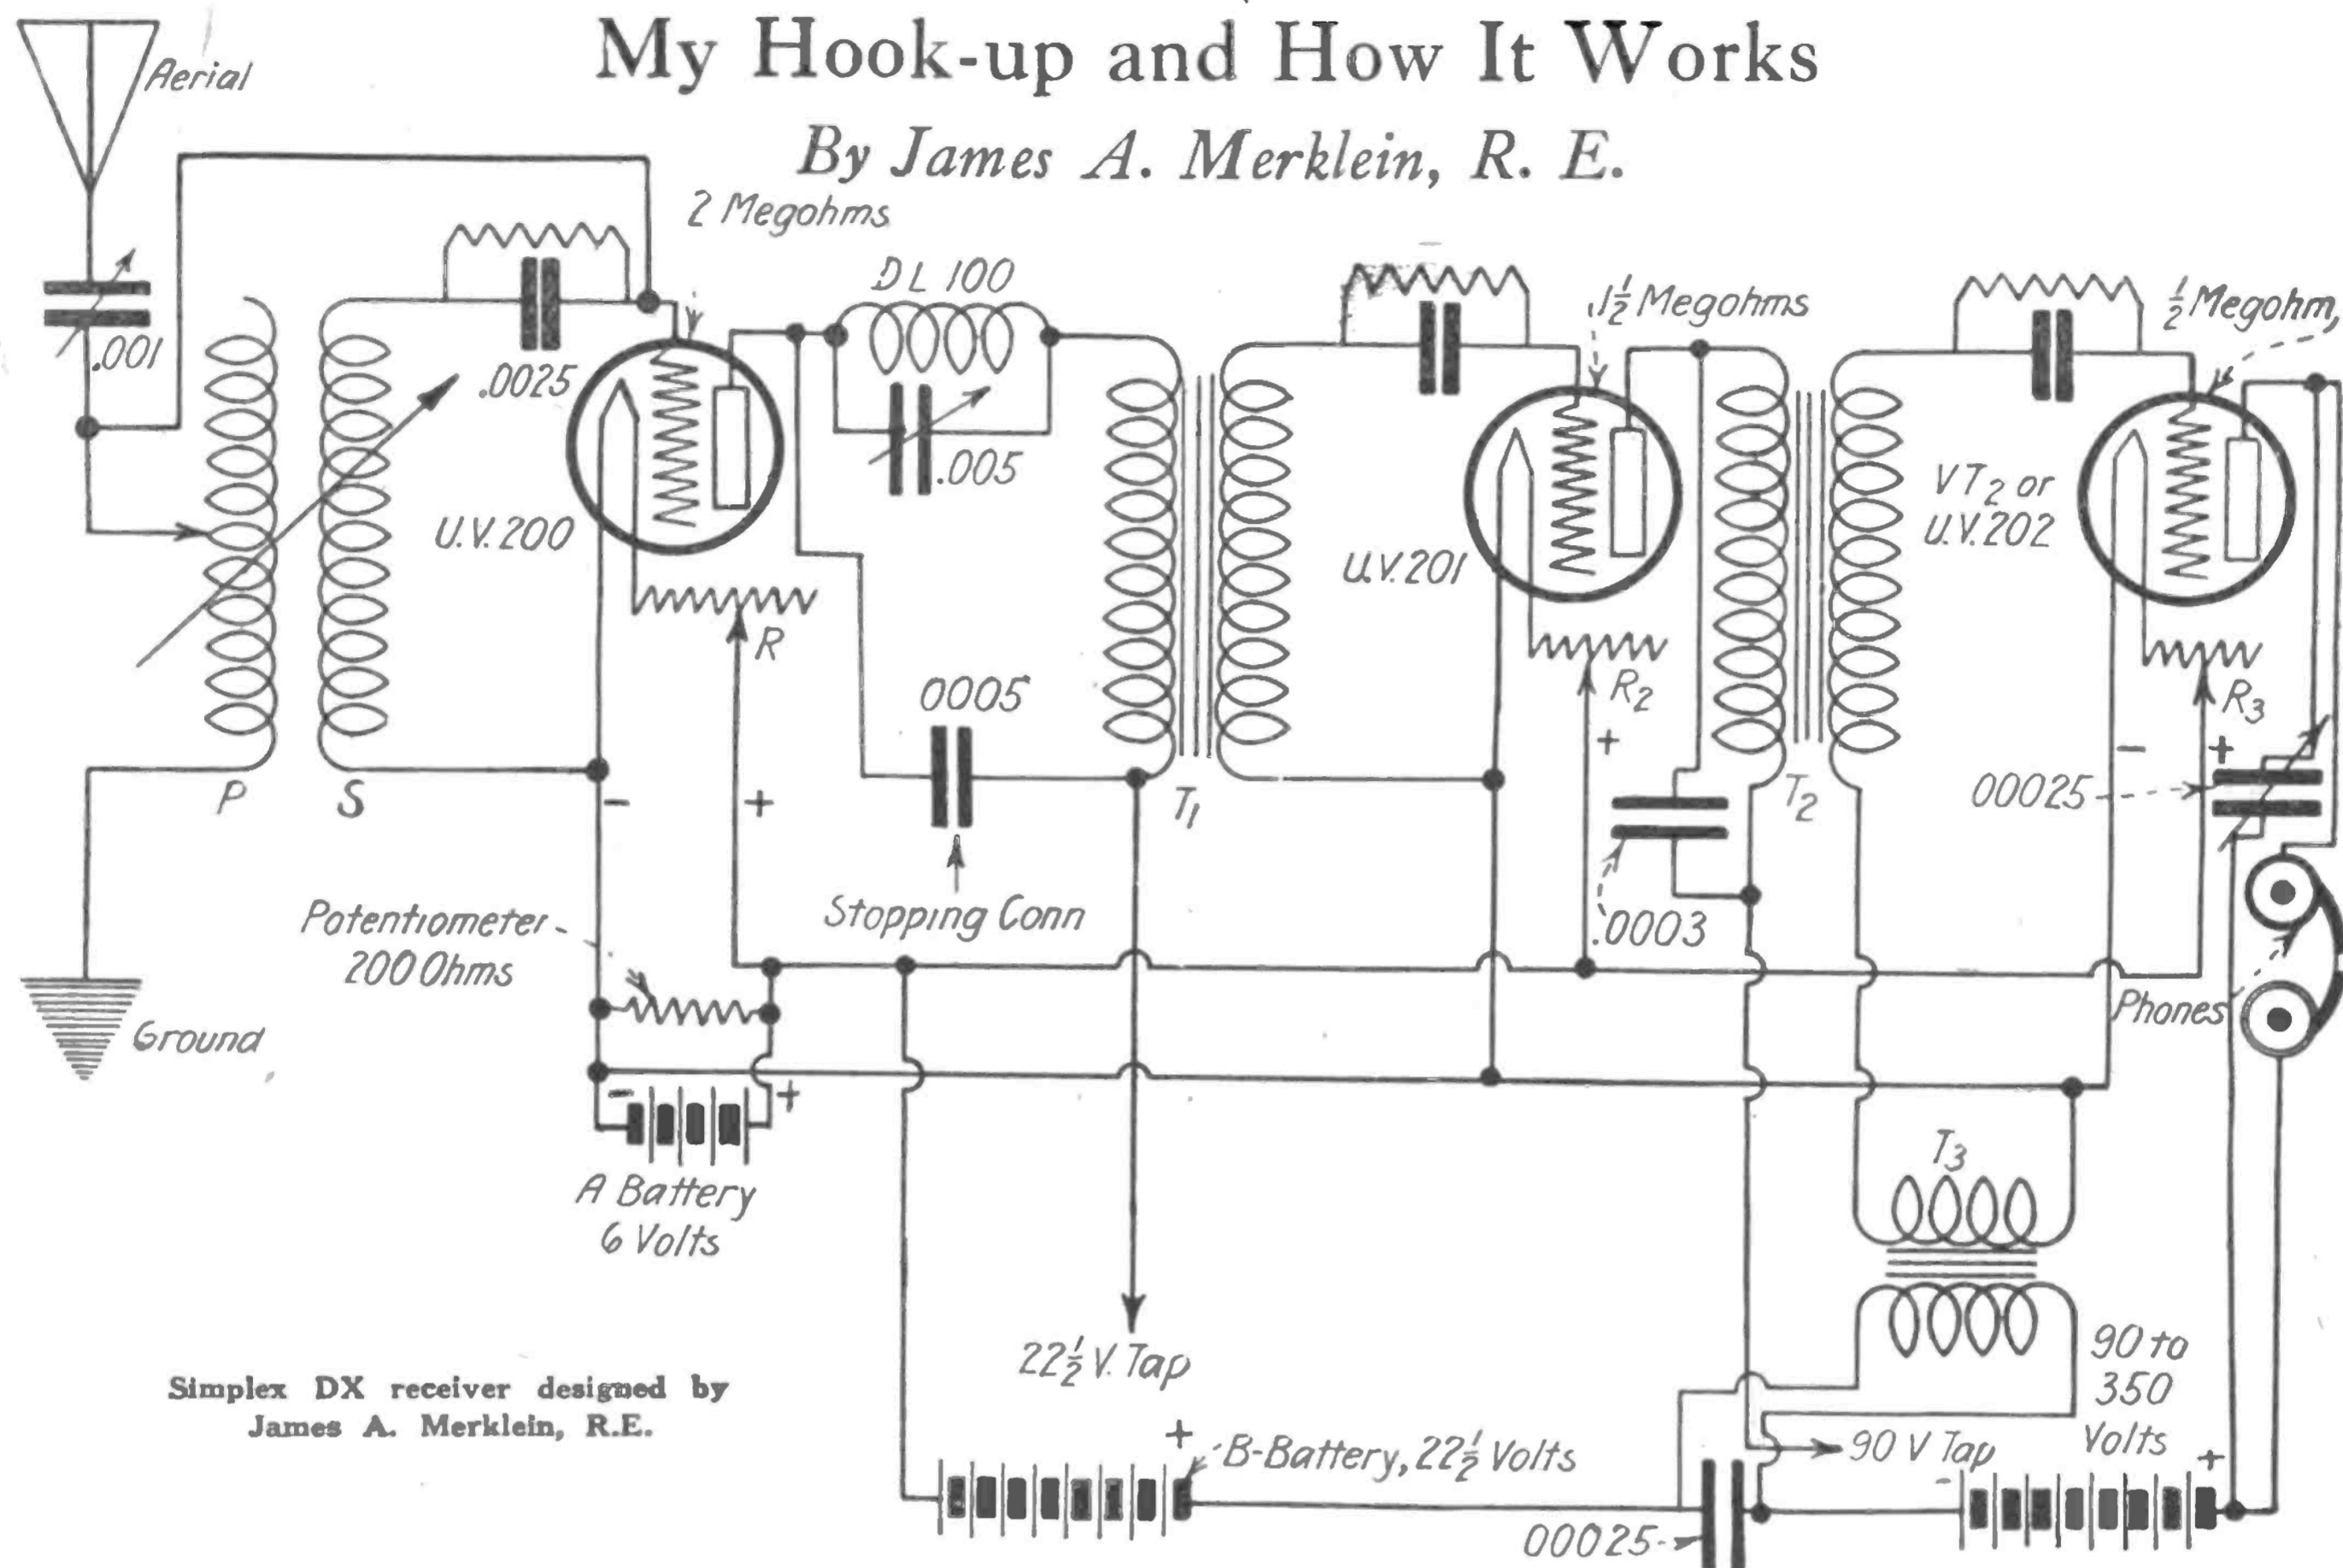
My Hook-up and How It Works

By James A. Merklein, R. E.

Aerial

.001

2 Megohms

.0025

DL 100

.005

$1\frac{1}{2}$ Megohms

$\frac{1}{2}$ Megohm

U.V. 200

U.V. 201

VT 2 or U.V. 202

R

$R_2$

$R_3$

P

S

0005

$T_1$

$T_2$

Stopping Conn

.0003

00025

Potentiometer 200 Ohms

Ground

Phones

A Battery 6 Volts

$T_3$

$22\frac{1}{2}$ V. Tap

90 to 350 Volts

B-Battery, $22\frac{1}{2}$ Volts

90 V Tap

00025

Simplex DX receiver designed by James A. Merklein, R.E.